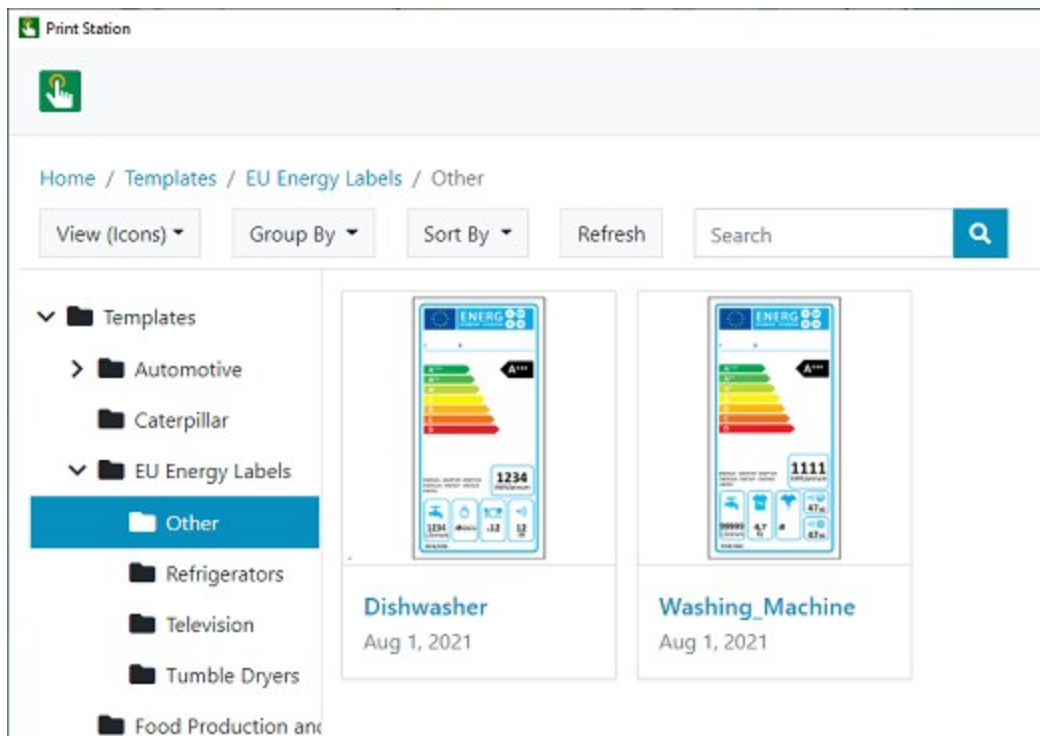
Print Station

Home / Templates / EU Energy Labels / Other

View (Icons) ▾ Group By ▾ Sort By ▾ Refresh Search

Templates
Automotive
Caterpillar
EU Energy Labels
Other
Refrigerators
Television
Tumble Dryers
Food Production an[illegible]

ENERG
1234

Dishwasher
Aug 1, 2021

ENERG
1111

Washing_Machine
Aug 1, 2021